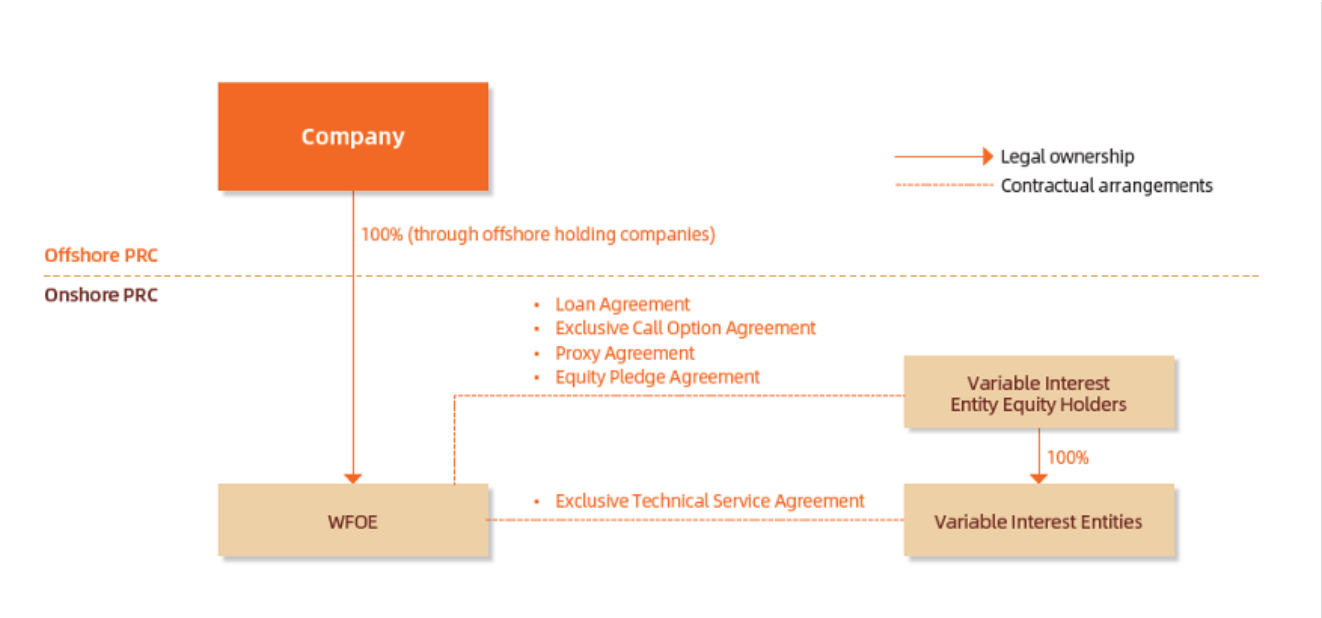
Company

Legal ownership
Contractual arrangements

100% (through offshore holding companies)

Offshore PRC

Onshore PRC

• Loan Agreement
• Exclusive Call Option Agreement
• Proxy Agreement
• Equity Pledge Agreement

Variable Interest Entity Equity Holders

100%

WFOE

• Exclusive Technical Service Agreement

Variable Interest Entities